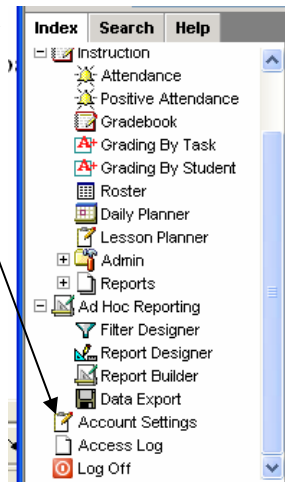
Index Search Help
Instruction
Attendance
Positive Attendance
Gradebook
Grading By Task
Grading By Student
Roster
Daily Planner
Lesson Planner
Admin
Reports
Ad Hoc Reporting
Filter Designer
Report Designer
Report Builder
Data Export
Account Settings
Access Log
Log Off